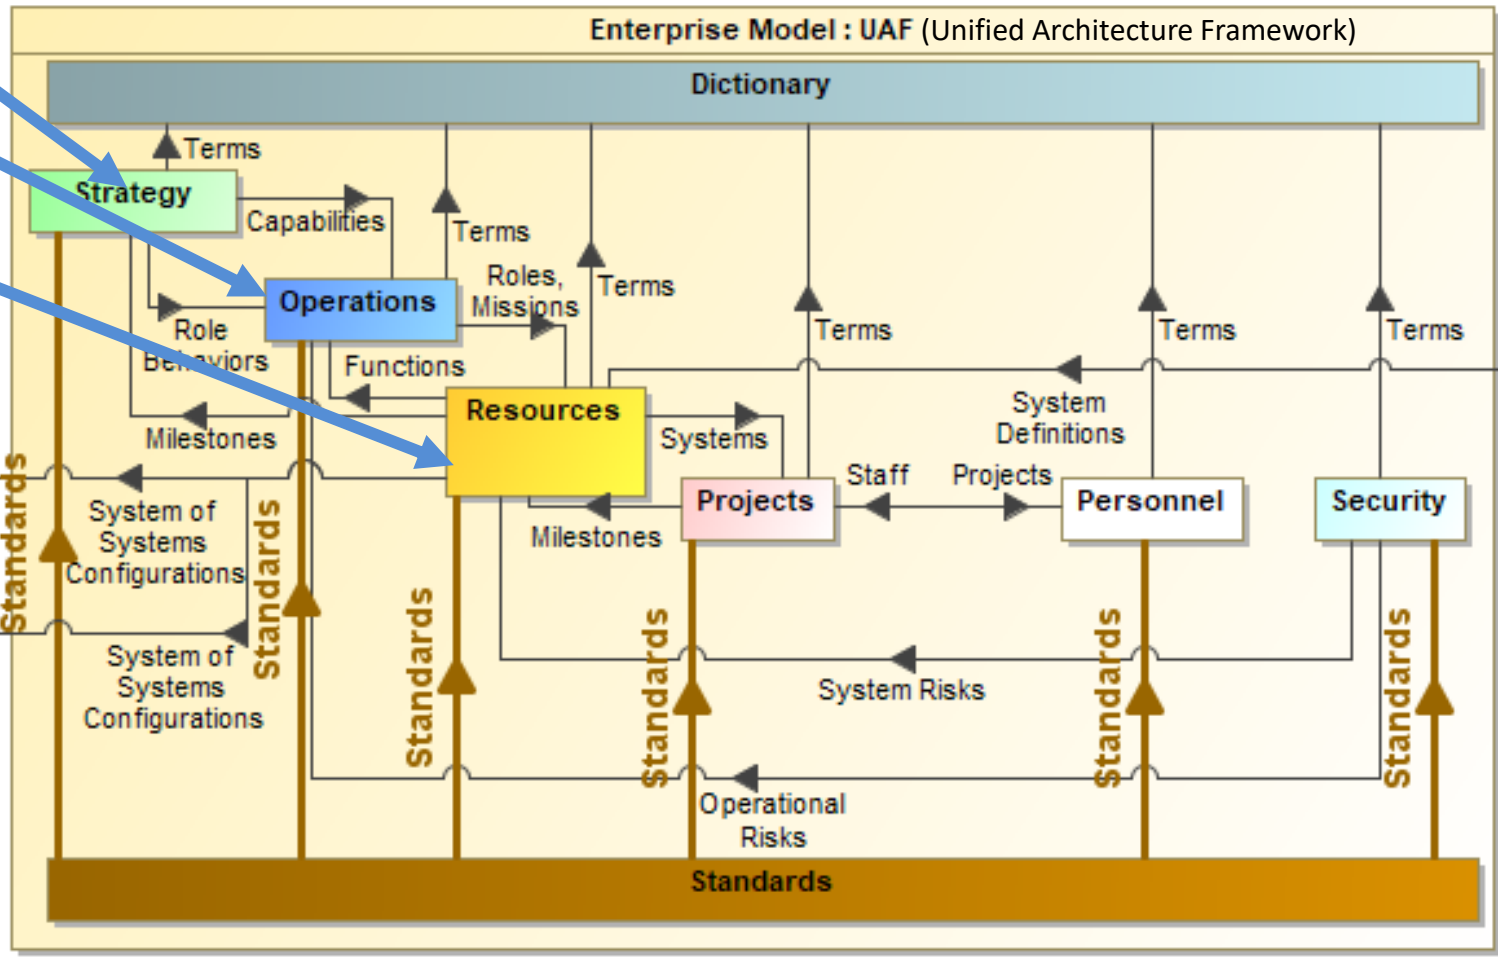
Enterprise Model : UAF (Unified Architecture Framework)

Dictionary

Terms

Strategy

Capabilities

Terms

Roles, Missions

Terms

Operations

Role Behaviors

Functions

Terms

Terms

Terms

Resources

System Definitions

Systems

Milestones

Staff

Projects

System of Systems Configurations

Projects

Personnel

Security

Milestones

System of Systems Configurations

System Risks

Operational Risks

Standards

Standards

Standards

Standards

Standards

Standards

Standards